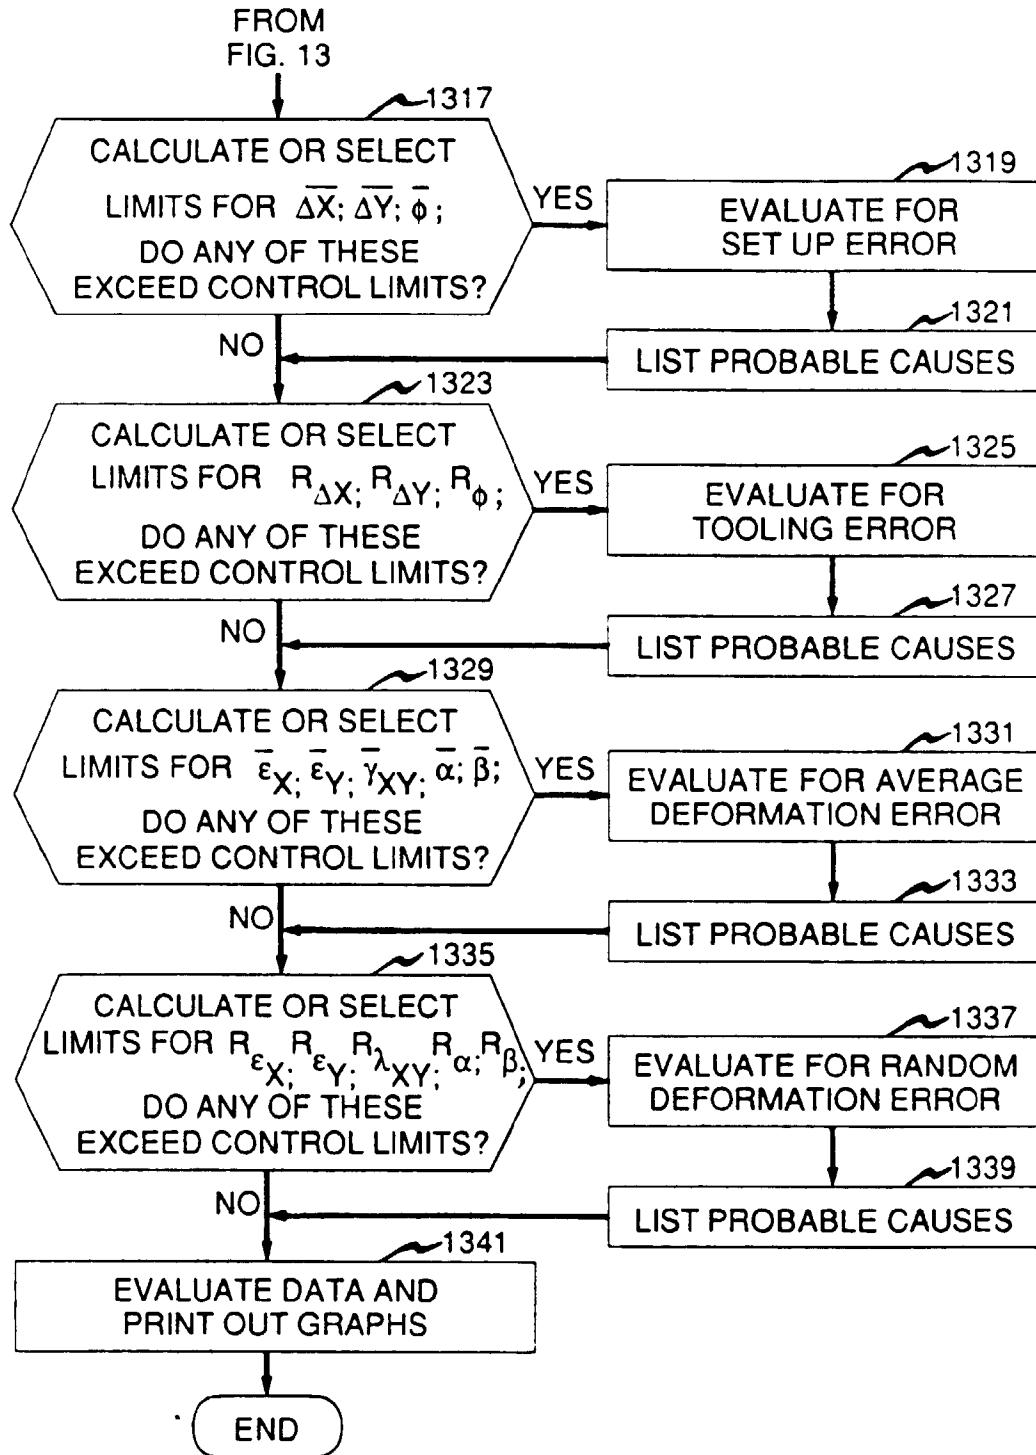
FROM
FIG. 13

1317

CALCULATE OR SELECT LIMITS FOR $\overline{\Delta X}$; $\overline{\Delta Y}$; $\overline{\phi}$; DO ANY OF THESE EXCEED CONTROL LIMITS?

YES

1319

EVALUATE FOR SET UP ERROR

1321

LIST PROBABLE CAUSES

NO

1323

CALCULATE OR SELECT LIMITS FOR $R_{\Delta X}$; $R_{\Delta Y}$; $R_{\phi}$; DO ANY OF THESE EXCEED CONTROL LIMITS?

YES

1325

EVALUATE FOR TOOLING ERROR

1327

LIST PROBABLE CAUSES

NO

1329

CALCULATE OR SELECT LIMITS FOR $\overline{\varepsilon}_X$; $\overline{\varepsilon}_Y$; $\overline{\gamma}_{XY}$; $\overline{\alpha}$; $\overline{\beta}$; DO ANY OF THESE EXCEED CONTROL LIMITS?

YES

1331

EVALUATE FOR AVERAGE DEFORMATION ERROR

1333

LIST PROBABLE CAUSES

NO

1335

CALCULATE OR SELECT LIMITS FOR $R_{\varepsilon_X}$; $R_{\varepsilon_Y}$; $R_{\lambda_{XY}}$; $R_{\alpha}$; $R_{\beta}$; DO ANY OF THESE EXCEED CONTROL LIMITS?

YES

1337

EVALUATE FOR RANDOM DEFORMATION ERROR

1339

LIST PROBABLE CAUSES

NO

1341

EVALUATE DATA AND PRINT OUT GRAPHS

END